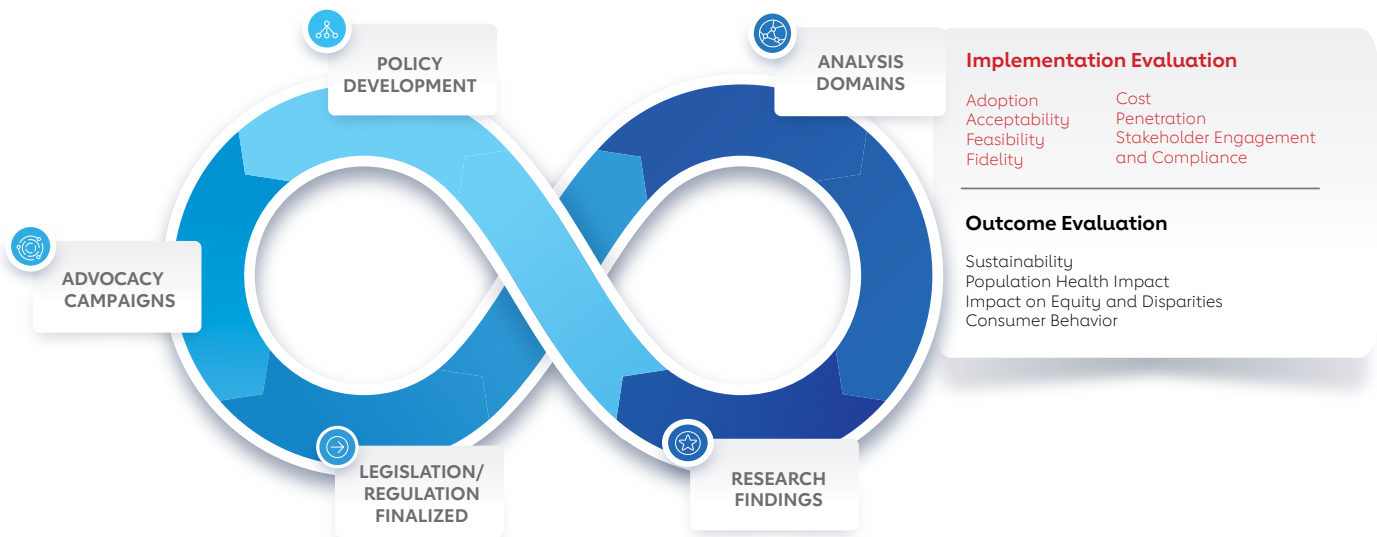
POLICY DEVELOPMENT

ANALYSIS DOMAINS

Implementation Evaluation

Adoption
Acceptability
Feasibility
Fidelity

Cost
Penetration
Stakeholder Engagement and Compliance

Outcome Evaluation

Sustainability
Population Health Impact
Impact on Equity and Disparities
Consumer Behavior

ADVOCACY CAMPAIGNS

LEGISLATION/ REGULATION FINALIZED

RESEARCH FINDINGS